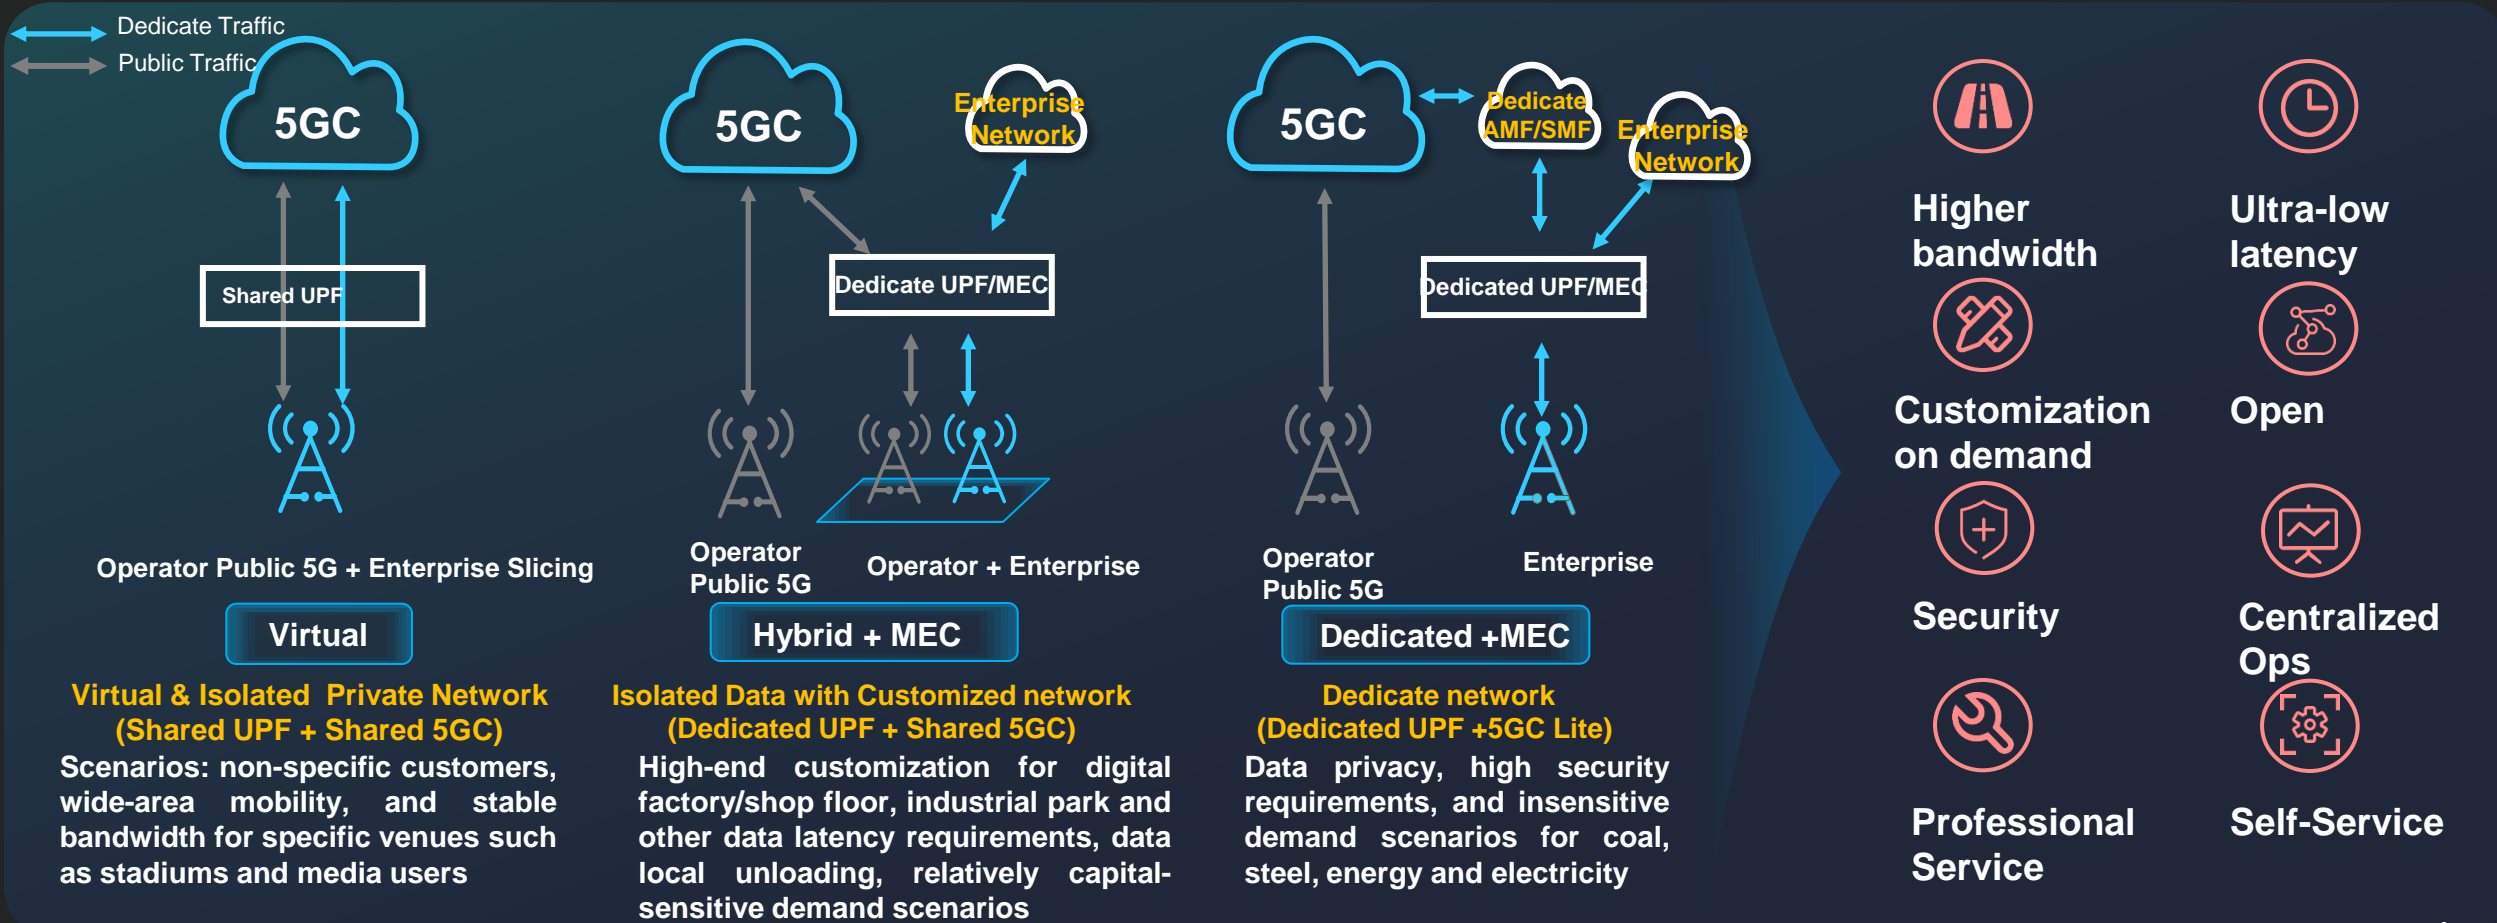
Dedicate Traffic
Public Traffic

5GC

Shared UPF

Operator Public 5G + Enterprise Slicing

Virtual

Virtual & Isolated Private Network (Shared UPF + Shared 5GC)

Scenarios: non-specific customers, wide-area mobility, and stable bandwidth for specific venues such as stadiums and media users

5GC

Enterprise Network

Dedicate UPF/MEC

Operator Public 5G

Operator + Enterprise

Hybrid + MEC

Isolated Data with Customized network (Dedicated UPF + Shared 5GC)

High-end customization for digital factory/shop floor, industrial park and other data latency requirements, data local unloading, relatively capital-sensitive demand scenarios

5GC

Dedicate AMF/SMF

Enterprise Network

Dedicated UPF/MEC

Operator Public 5G

Enterprise

Dedicated +MEC

Dedicate network (Dedicated UPF +5GC Lite)

Data privacy, high security requirements, and insensitive demand scenarios for coal, steel, energy and electricity

Higher bandwidth

Ultra-low latency

Customization on demand

Open

Security

Centralized Ops

Professional Service

Self-Service